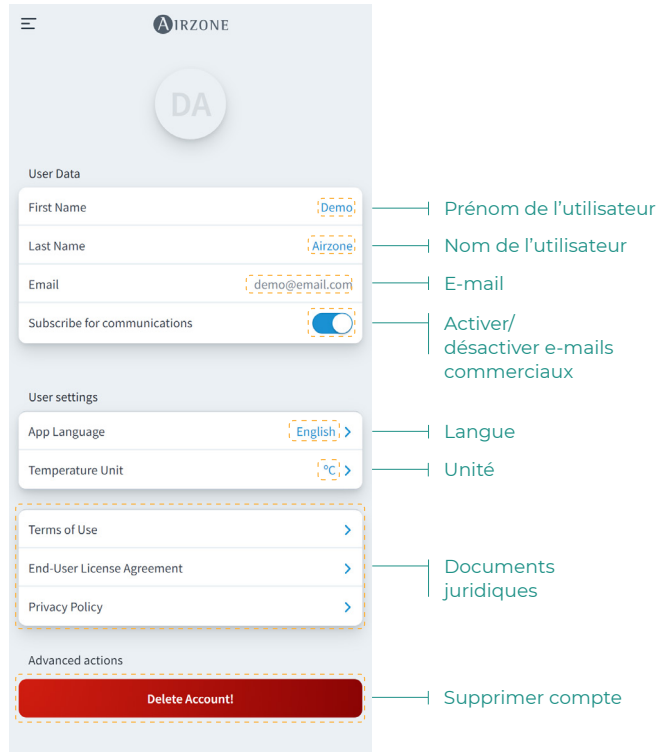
AIRZONE

DA

User Data

First Name Demo

Prénom de l’utilisateur

Last Name Airzone

Nom de l’utilisateur

Email demo@email.com

E-mail

Subscribe for communications

Activer/ désactiver e-mails commerciaux

User settings

App Language English

Langue

Temperature Unit °C

Unité

Terms of Use

End-User License Agreement

Privacy Policy

Documents juridiques

Advanced actions

Delete Account!

Supprimer compte